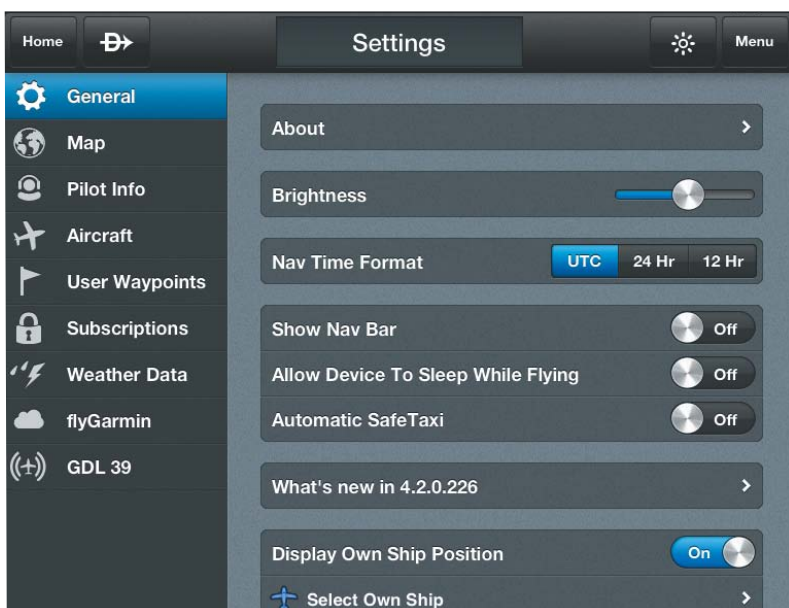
Home

Settings

Menu

General

Map

Pilot Info

Aircraft

User Waypoints

Subscriptions

Weather Data

flyGarmin

GDL 39

About

Brightness

Nav Time Format
UTC | 24 Hr | 12 Hr

Show Nav Bar Off

Allow Device To Sleep While Flying Off

Automatic SafeTaxi Off

What's new in 4.2.0.226

Display Own Ship Position On

Select Own Ship